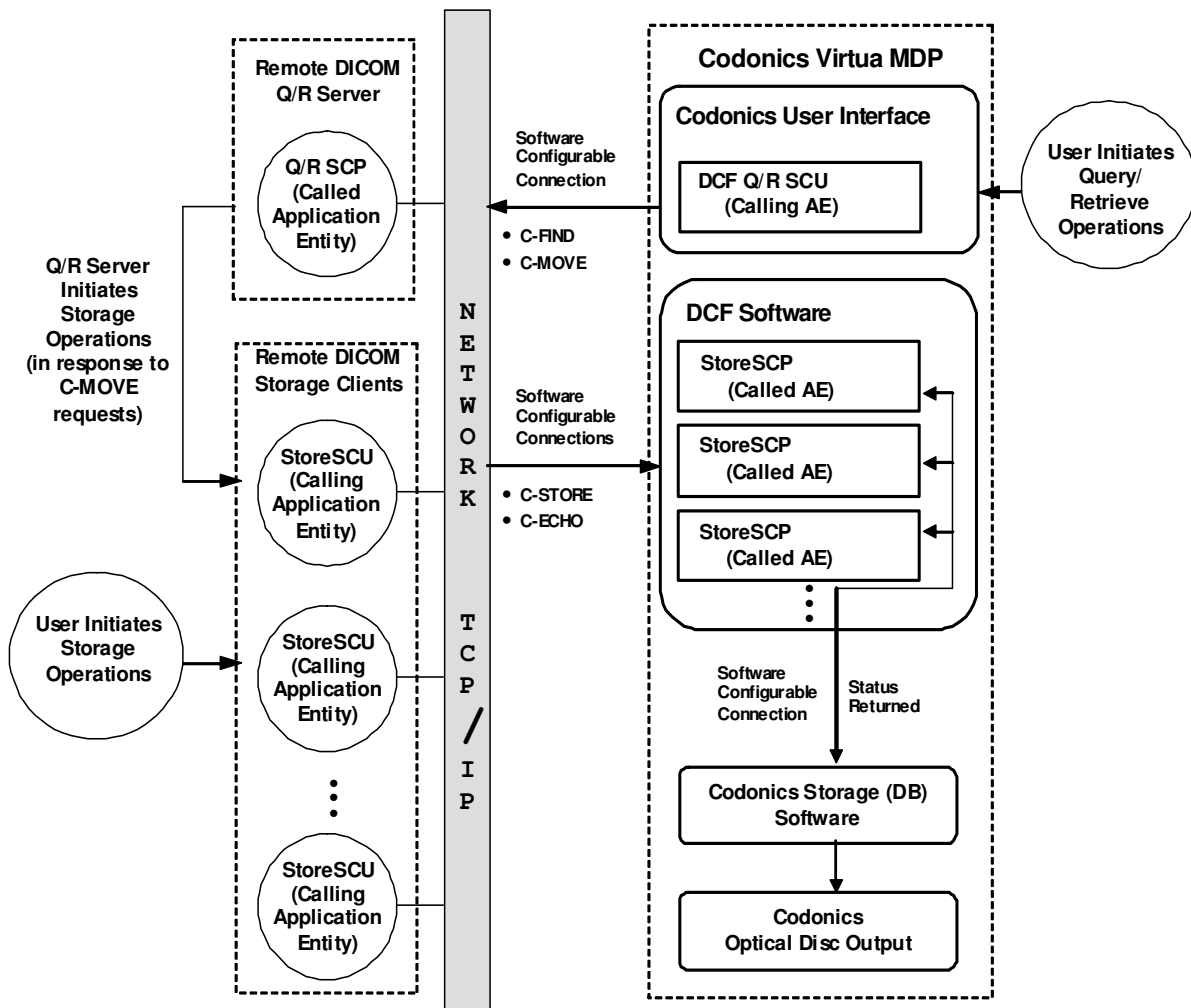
Remote DICOM Q/R Server

Q/R SCP (Called Application Entity)

Q/R Server Initiates Storage Operations (in response to C-MOVE requests)

Remote DICOM Storage Clients

StoreSCU (Calling Application Entity)

User Initiates Storage Operations

StoreSCU (Calling Application Entity)

StoreSCU (Calling Application Entity)

NETWORK TCP/IP

Software Configurable Connection

• C-FIND
• C-MOVE

Software Configurable Connections

• C-STORE
• C-ECHO

Codonics Virtua MDP

Codonics User Interface

DCF Q/R SCU (Calling AE)

User Initiates Query/ Retrieve Operations

DCF Software

StoreSCP (Called AE)

StoreSCP (Called AE)

StoreSCP (Called AE)

Software Configurable Connection

Status Returned

Codonics Storage (DB) Software

Codonics Optical Disc Output